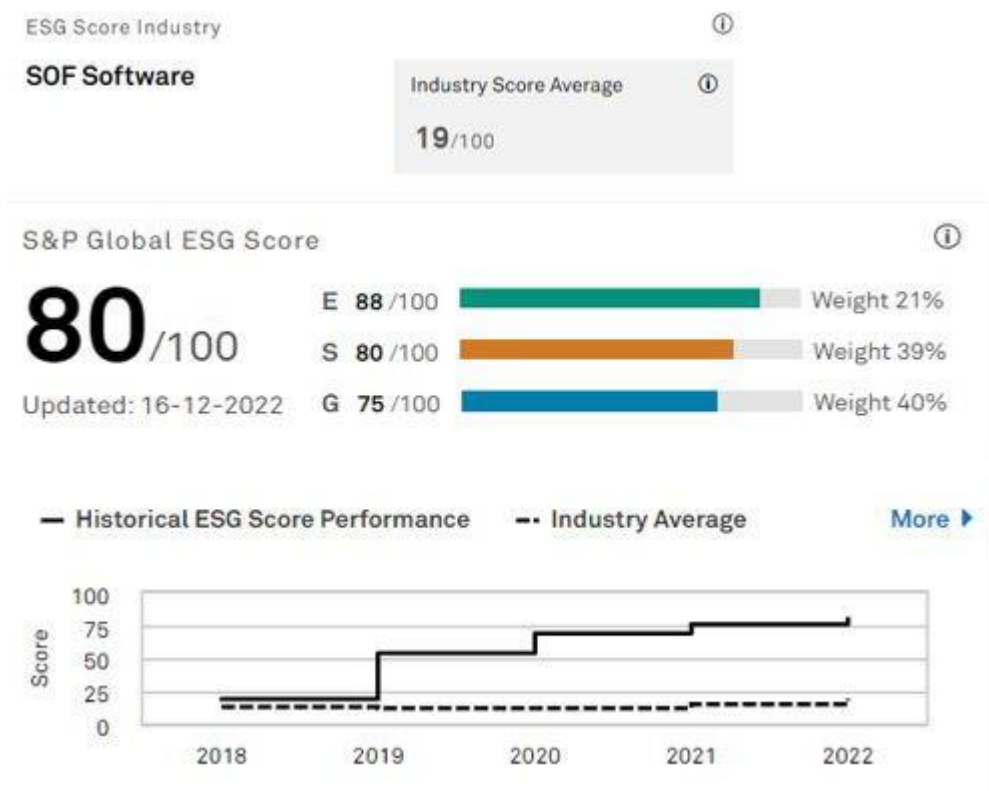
ESG Score Industry ⓘ

SOF Software

Industry Score Average ⓘ

19/100

S&P Global ESG Score ⓘ

80/100

Updated: 16-12-2022

E 88 /100 Weight 21%

S 80 /100 Weight 39%

G 75 /100 Weight 40%

— Historical ESG Score Performance -- Industry Average More ▸

100
75
50
25
0

Score

2018 2019 2020 2021 2022